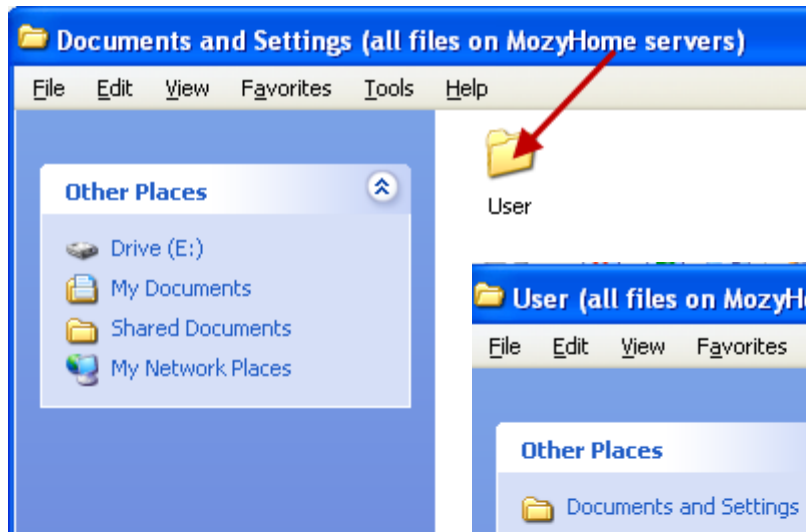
Documents and Settings (all files on MozyHome servers)

File Edit View Favorites Tools Help

Other Places

Drive (E:)
My Documents
Shared Documents
My Network Places

User

User (all files on MozyH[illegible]

File Edit View Favorites

Other Places

Documents and Settings